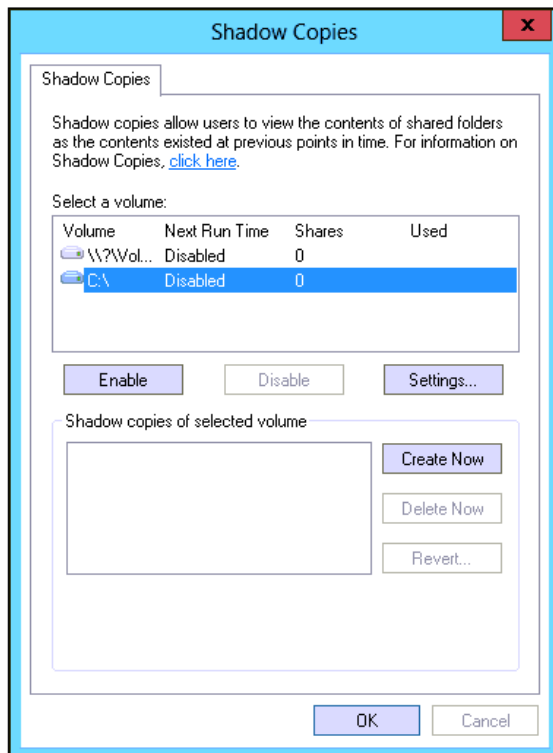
Shadow Copies

x

Shadow Copies

Shadow copies allow users to view the contents of shared folders as the contents existed at previous points in time. For information on Shadow Copies, click here.

Select a volume:

| Volume | Next Run Time | Shares | Used |
|---|---|---|---|
| \\?\Vol... | Disabled | 0 | |
| C:\ | Disabled | 0 | |

Enable

Disable

Settings...

Shadow copies of selected volume

Create Now

Delete Now

Revert...

OK

Cancel